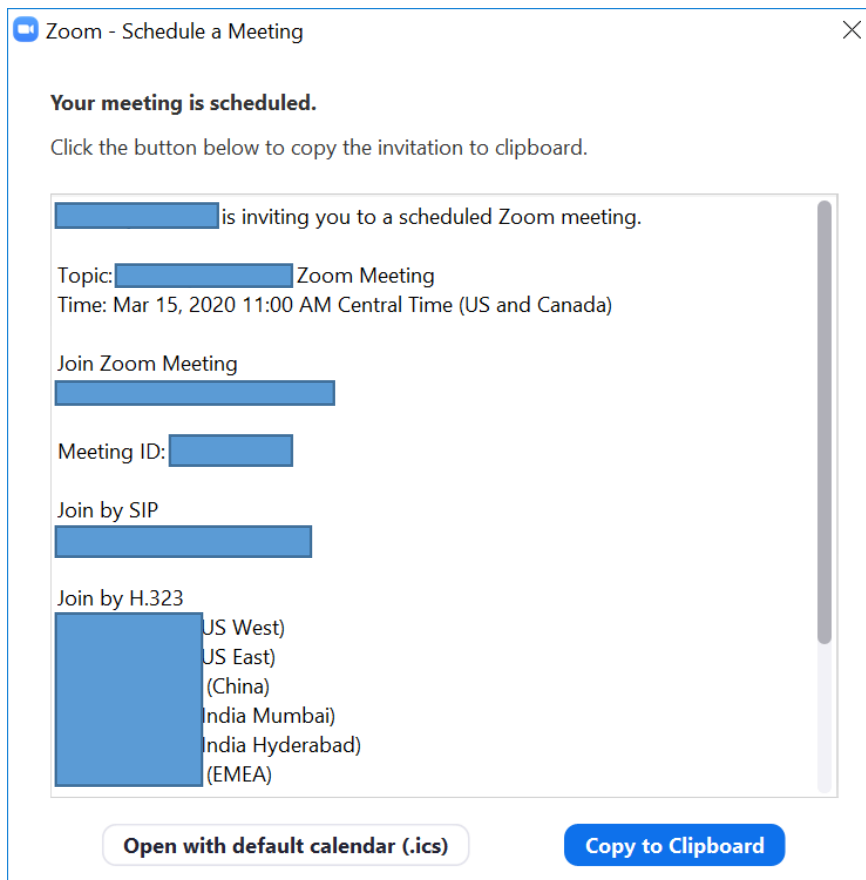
Zoom - Schedule a Meeting

Your meeting is scheduled.

Click the button below to copy the invitation to clipboard.

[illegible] is inviting you to a scheduled Zoom meeting.

Topic: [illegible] Zoom Meeting
Time: Mar 15, 2020 11:00 AM Central Time (US and Canada)

Join Zoom Meeting
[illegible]

Meeting ID: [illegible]

Join by SIP
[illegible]

Join by H.323
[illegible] US West)
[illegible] US East)
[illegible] (China)
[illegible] India Mumbai)
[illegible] India Hyderabad)
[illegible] (EMEA)

Open with default calendar (.ics)

Copy to Clipboard